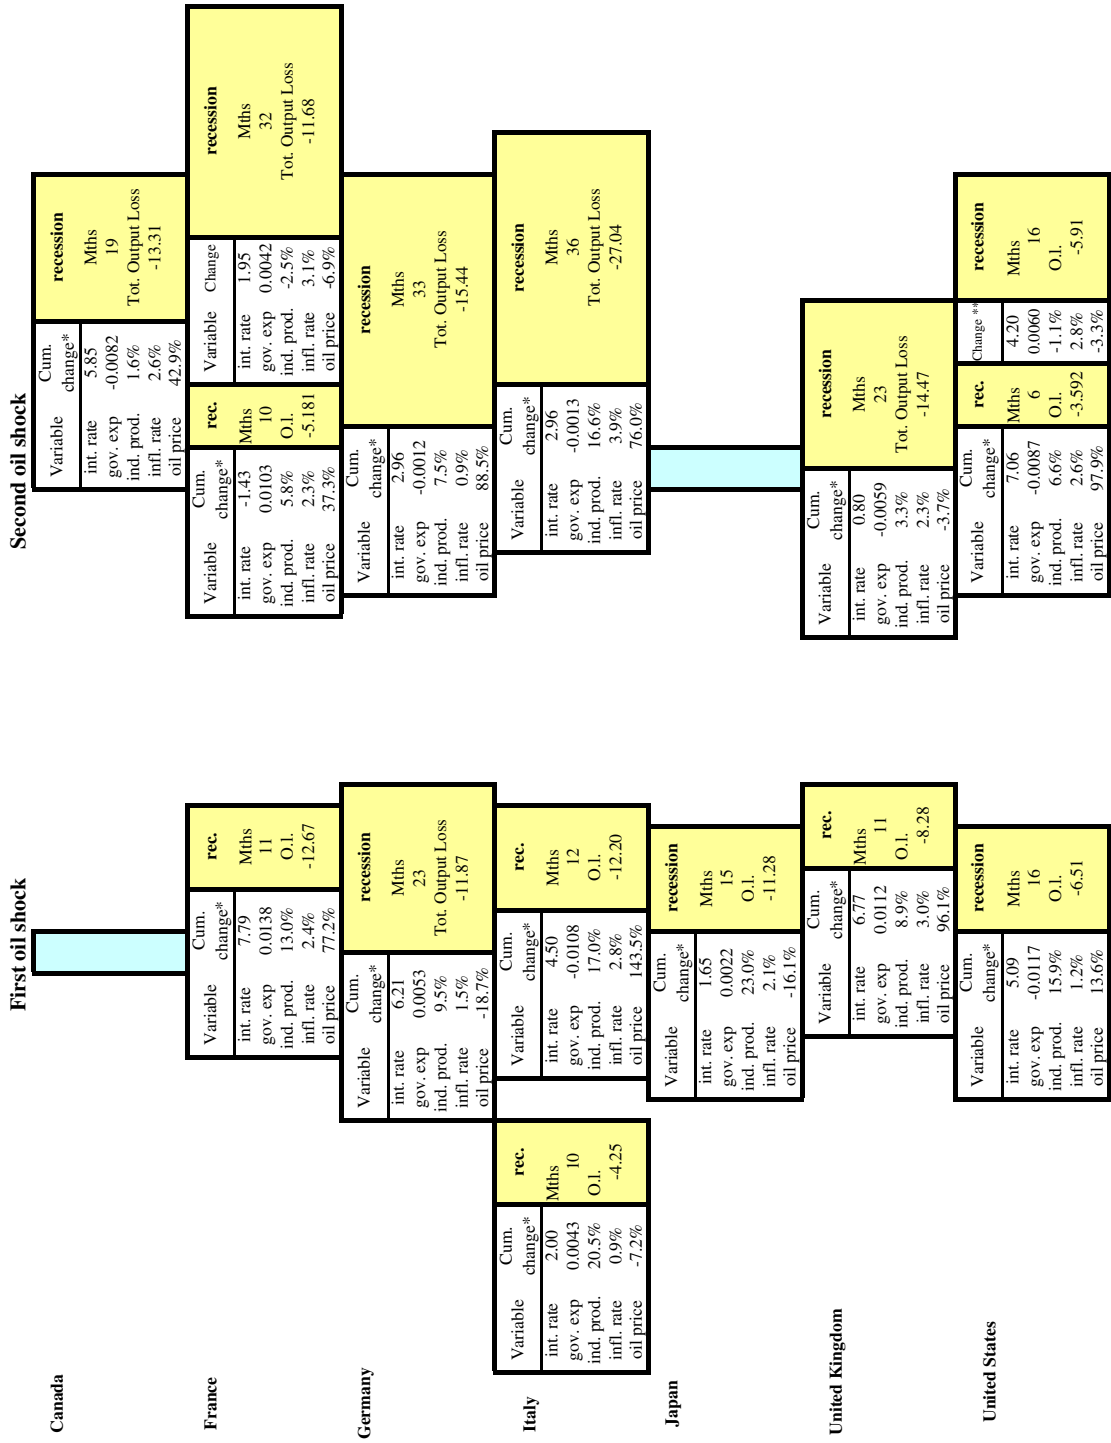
First oil shock

Second oil shock

Canada

France

Germany

Italy

Japan

United Kingdom

United States

| Variable | Cum. change* |
|---|---|
| int. rate | 7.79 |
| gov. exp | 0.0138 |
| ind. prod. | 13.0% |
| infl. rate | 2.4% |
| oil price | 77.2% |

rec.
Mths
11
O.l.
-12.67

| Variable | Cum. change* |
|---|---|
| int. rate | 6.21 |
| gov. exp | 0.0053 |
| ind. prod. | 9.5% |
| infl. rate | 1.5% |
| oil price | -18.7% |

recession
Mths
23
Tot. Output Loss
-11.87

| Variable | Cum. change* |
|---|---|
| int. rate | 2.00 |
| gov. exp | 0.0043 |
| ind. prod. | 20.5% |
| infl. rate | 0.9% |
| oil price | -7.2% |

rec.
Mths
10
O.l.
-4.25

| Variable | Cum. change* |
|---|---|
| int. rate | 4.50 |
| gov. exp | -0.0108 |
| ind. prod. | 17.0% |
| infl. rate | 2.8% |
| oil price | 143.5% |

rec.
Mths
12
O.l.
-12.20

| Variable | Cum. change* |
|---|---|
| int. rate | 1.65 |
| gov. exp | 0.0022 |
| ind. prod. | 23.0% |
| infl. rate | 2.1% |
| oil price | -16.1% |

recession
Mths
15
O.l.
-11.28

| Variable | Cum. change* |
|---|---|
| int. rate | 6.77 |
| gov. exp | 0.0112 |
| ind. prod. | 8.9% |
| infl. rate | 3.0% |
| oil price | 96.1% |

rec.
Mths
11
O.l.
-8.28

| Variable | Cum. change* |
|---|---|
| int. rate | 5.09 |
| gov. exp | -0.0117 |
| ind. prod. | 15.9% |
| infl. rate | 1.2% |
| oil price | 13.6% |

recession
Mths
16
O.l.
-6.51

| Variable | Cum. change* |
|---|---|
| int. rate | 5.85 |
| gov. exp | -0.0082 |
| ind. prod. | 1.6% |
| infl. rate | 2.6% |
| oil price | 42.9% |

recession
Mths
19
Tot. Output Loss
-13.31

| Variable | Cum. change* |
|---|---|
| int. rate | -1.43 |
| gov. exp | 0.0103 |
| ind. prod. | 5.8% |
| infl. rate | 2.3% |
| oil price | 37.3% |

rec.
Mths
10
O.l.
-5.181

| Variable | Change |
|---|---|
| int. rate | 1.95 |
| gov. exp | 0.0042 |
| ind. prod. | -2.5% |
| infl. rate | 3.1% |
| oil price | -6.9% |

recession
Mths
32
Tot. Output Loss
-11.68

| Variable | Cum. change* |
|---|---|
| int. rate | 2.96 |
| gov. exp | -0.0012 |
| ind. prod. | 7.5% |
| infl. rate | 0.9% |
| oil price | 88.5% |

recession
Mths
33
Tot. Output Loss
-15.44

| Variable | Cum. change* |
|---|---|
| int. rate | 2.96 |
| gov. exp | -0.0013 |
| ind. prod. | 16.6% |
| infl. rate | 3.9% |
| oil price | 76.0% |

recession
Mths
36
Tot. Output Loss
-27.04

| Variable | Cum. change* |
|---|---|
| int. rate | 0.80 |
| gov. exp | -0.0059 |
| ind. prod. | 3.3% |
| infl. rate | 2.3% |
| oil price | -3.7% |

recession
Mths
23
Tot. Output Loss
-14.47

| Variable | Cum. change* |
|---|---|
| int. rate | 7.06 |
| gov. exp | -0.0087 |
| ind. prod. | 6.6% |
| infl. rate | 2.6% |
| oil price | 97.9% |

rec.
Mths
6
O.l.
-3.592

| Change ** |
|---|
| 4.20 |
| 0.0060 |
| -1.1% |
| 2.8% |
| -3.3% |

recession
Mths
16
O.l.
-5.91